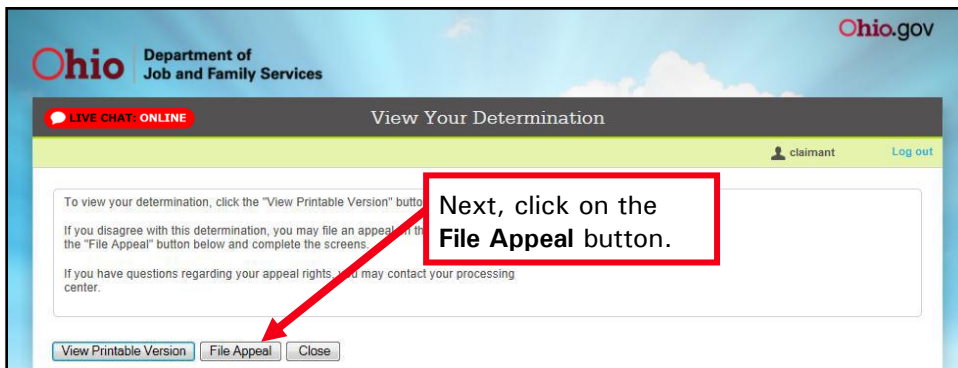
Ohio.gov

Ohio Department of Job and Family Services

LIVE CHAT: ONLINE

View Your Determination

claimant

Log out

To view your determination, click the "View Printable Version" butto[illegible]

If you disagree with this determination, you may file an appeal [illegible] the "File Appeal" button below and complete the screens.

If you have questions regarding your appeal rights, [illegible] may contact your processing center.

Next, click on the **File Appeal** button.

View Printable Version

File Appeal

Close